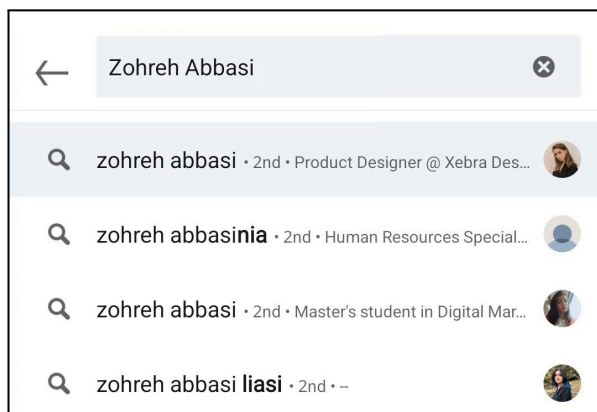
Zohreh Abbasi

zohreh abbasi • 2nd • Product Designer @ Xebra Des...

zohreh abbasinia • 2nd • Human Resources Special...

zohreh abbasi • 2nd • Master's student in Digital Mar...

zohreh abbasi liasi • 2nd • –